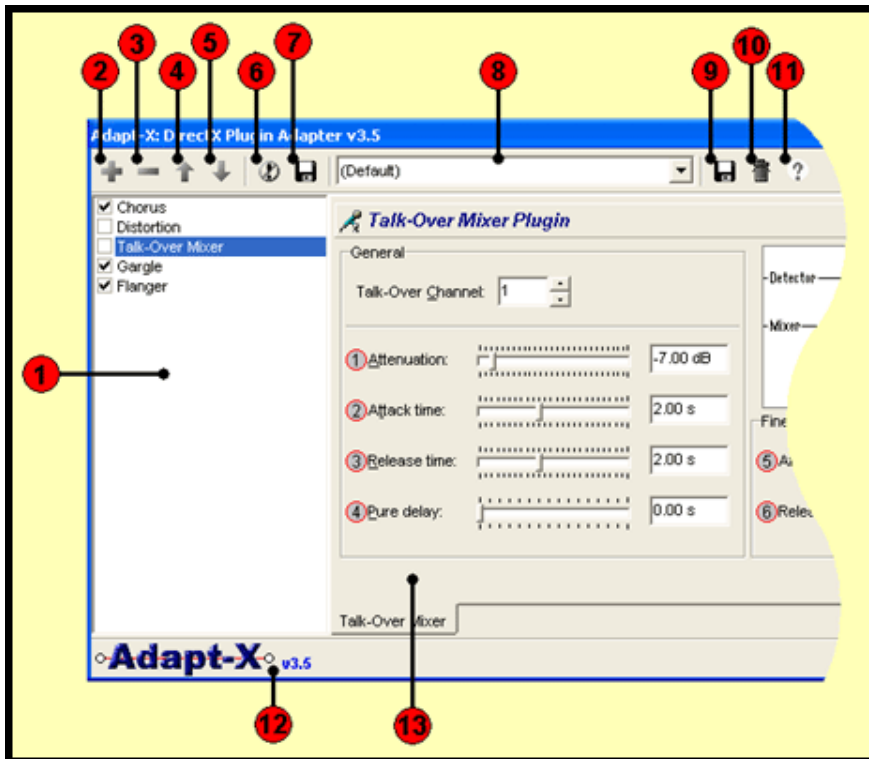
2 3 4 5 6 7 8 9 10 11

Adapt-X: DirectX Plugin Adapter v3.5

(Default)

✔ Chorus
Distortion
Talk-Over Mixer
✔ Gargle
✔ Flanger

Talk-Over Mixer Plugin

General

Talk-Over Channel: 1

-Detector

-Mixer

1 Attenuation: -7.00 dB

2 Attack time: 2.00 s

3 Release time: 2.00 s

4 Pure delay: 0.00 s

Fine

5 A

6 Rele

Talk-Over Mixer

1

Adapt-X v3.5

12 13